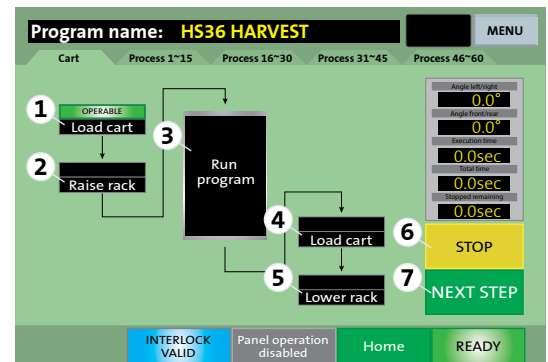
Program name: HS36 HARVEST

MENU

Cart
Process 1~15
Process 16~30
Process 31~45
Process 46~60

1
OPERABLE
Load cart

2
Raise rack

3
Run program

4
Load cart

5
Lower rack

Angle left/right
0.0°
Angle front/rear
0.0°
Execution time
0.0sec
Total time
0.0sec
Stopped remaining
0.0sec

6
STOP

7
NEXT STEP

INTERLOCK VALID
Panel operation disabled
Home
READY